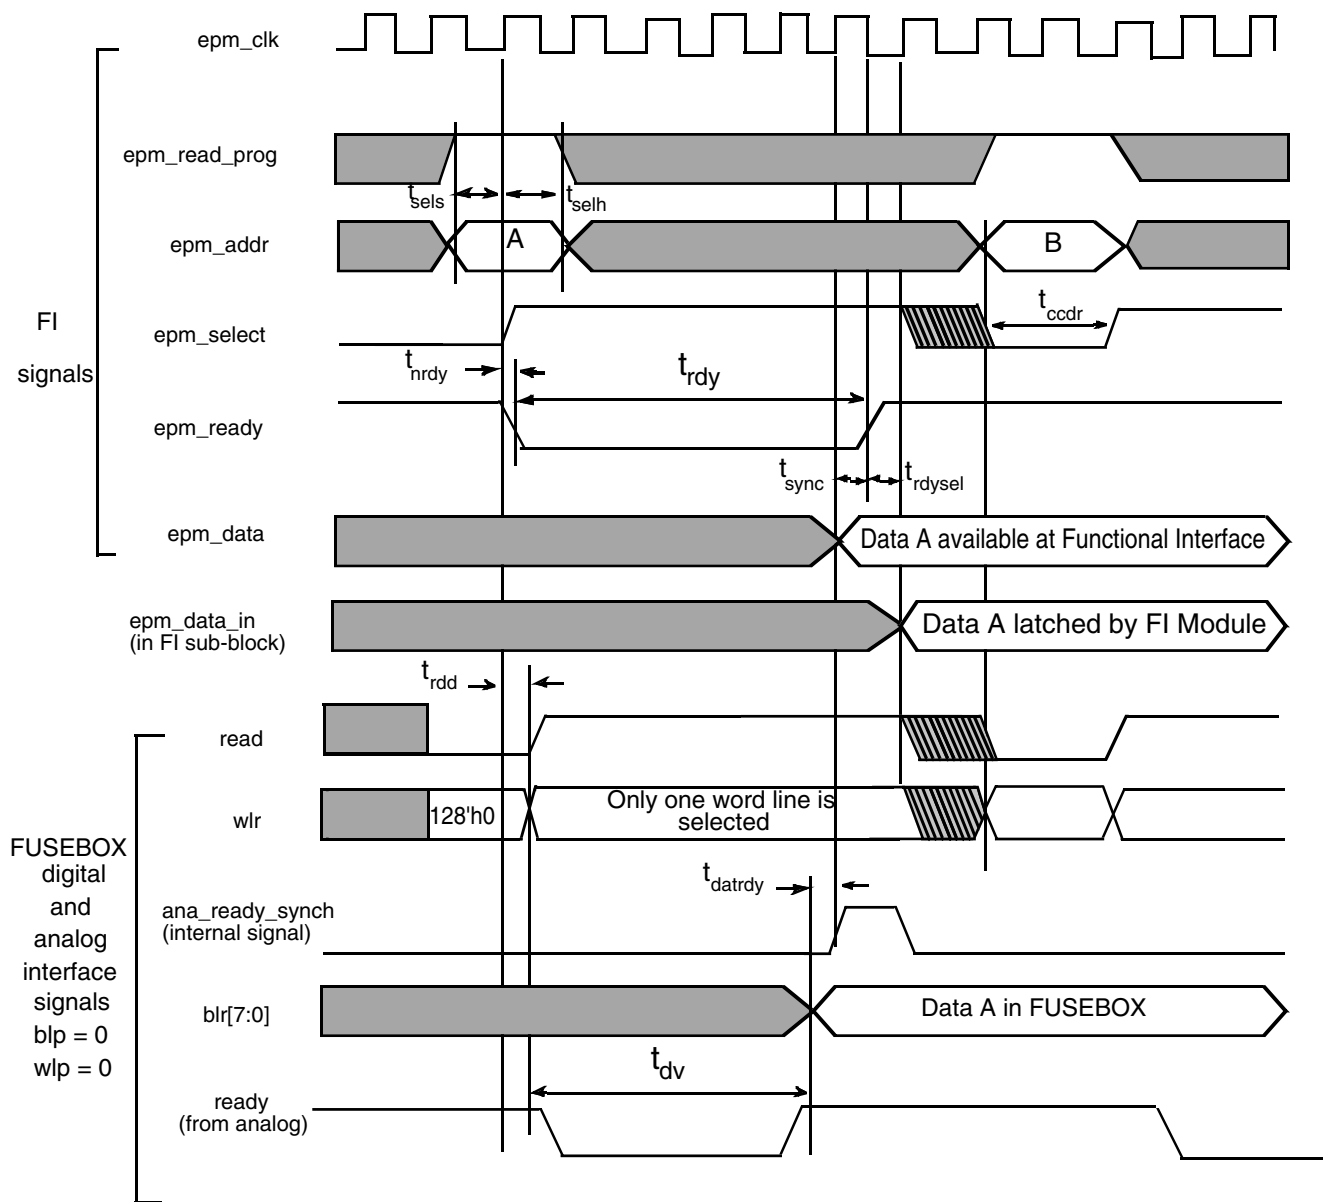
epm_clk

epm_read_prog

$t_{sels}$ $t_{selh}$

epm_addr

A

B

FI signals

epm_select

$t_{ccdr}$

$t_{nrdy}$

$t_{rdy}$

epm_ready

$t_{sync}$ $t_{rdysel}$

epm_data

Data A available at Functional Interface

epm_data_in (in FI sub-block)

Data A latched by FI Module

$t_{rdd}$

read

wlr

128'h0

Only one word line is selected

FUSEBOX digital and analog interface signals blp = 0 wlp = 0

$t_{datrdy}$

ana_ready_synch (internal signal)

blr[7:0]

Data A in FUSEBOX

$t_{dv}$

ready (from analog)